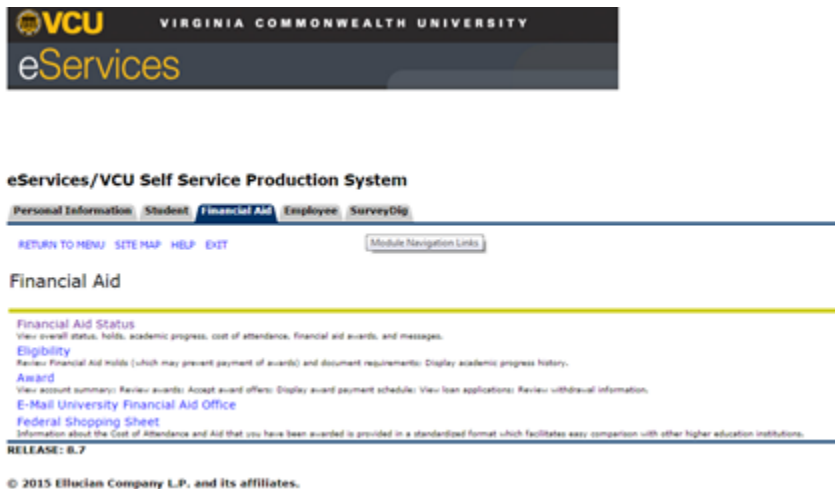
VCU VIRGINIA COMMONWEALTH UNIVERSITY
eServices

eServices/VCU Self Service Production System

Personal Information Student Financial Aid Employee SurveyDig

RETURN TO MENU SITE MAP HELP EXIT

Module Navigation Links

Financial Aid

Financial Aid Status
View overall status, holds, academic progress, cost of attendance, financial aid awards, and messages.
Eligibility
Review Financial Aid Holds (which may prevent payment of awards) and document requirements; Display academic progress history.
Award
View account summary; Review awards; Accept award offers; Display award payment schedule; View loan applications; Review withdrawal information.
E-Mail University Financial Aid Office
Federal Shopping Sheet
Information about the Cost of Attendance and Aid that you have been awarded is provided in a standardized format which facilitates easy comparison with other higher education institutions.

RELEASE: 8.7

© 2015 Ellucian Company L.P. and its affiliates.